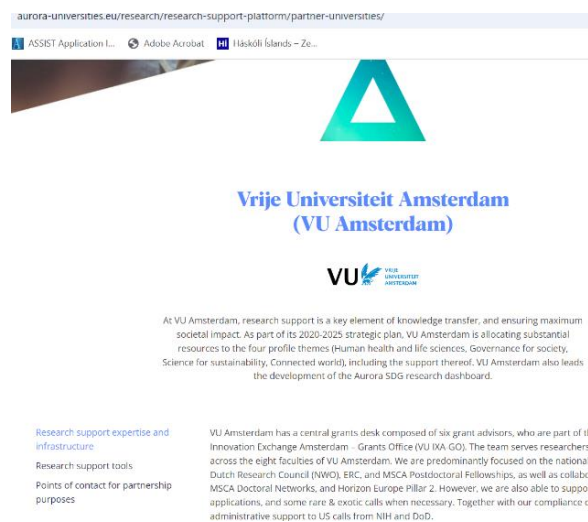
aurora-universities.eu/research/research-support-platform/partner-universities/

ASSIST Application I... Adobe Acrobat Háskóli Íslands – Ze...

Vrije Universiteit Amsterdam (VU Amsterdam)

VU VRIJE UNIVERSITEIT AMSTERDAM

At VU Amsterdam, research support is a key element of knowledge transfer, and ensuring maximum societal impact. As part of its 2020-2025 strategic plan, VU Amsterdam is allocating substantial resources to the four profile themes (Human health and life sciences, Governance for society, Science for sustainability, Connected world), including the support thereof. VU Amsterdam also leads the development of the Aurora SDG research dashboard.

Research support expertise and infrastructure

Research support tools

Points of contact for partnership purposes

VU Amsterdam has a central grants desk composed of six grant advisors, who are part of t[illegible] Innovation Exchange Amsterdam – Grants Office (VU IXA GO). The team serves researchers across the eight faculties of VU Amsterdam. We are predominantly focused on the national Dutch Research Council (NWO), ERC, and MSCA Postdoctoral Fellowships, as well as collabo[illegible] MSCA Doctoral Networks, and Horizon Europe Pillar 2. However, we are also able to suppo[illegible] applications, and some rare & exotic calls when necessary. Together with our compliance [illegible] administrative support to US calls from NIH and DoD.